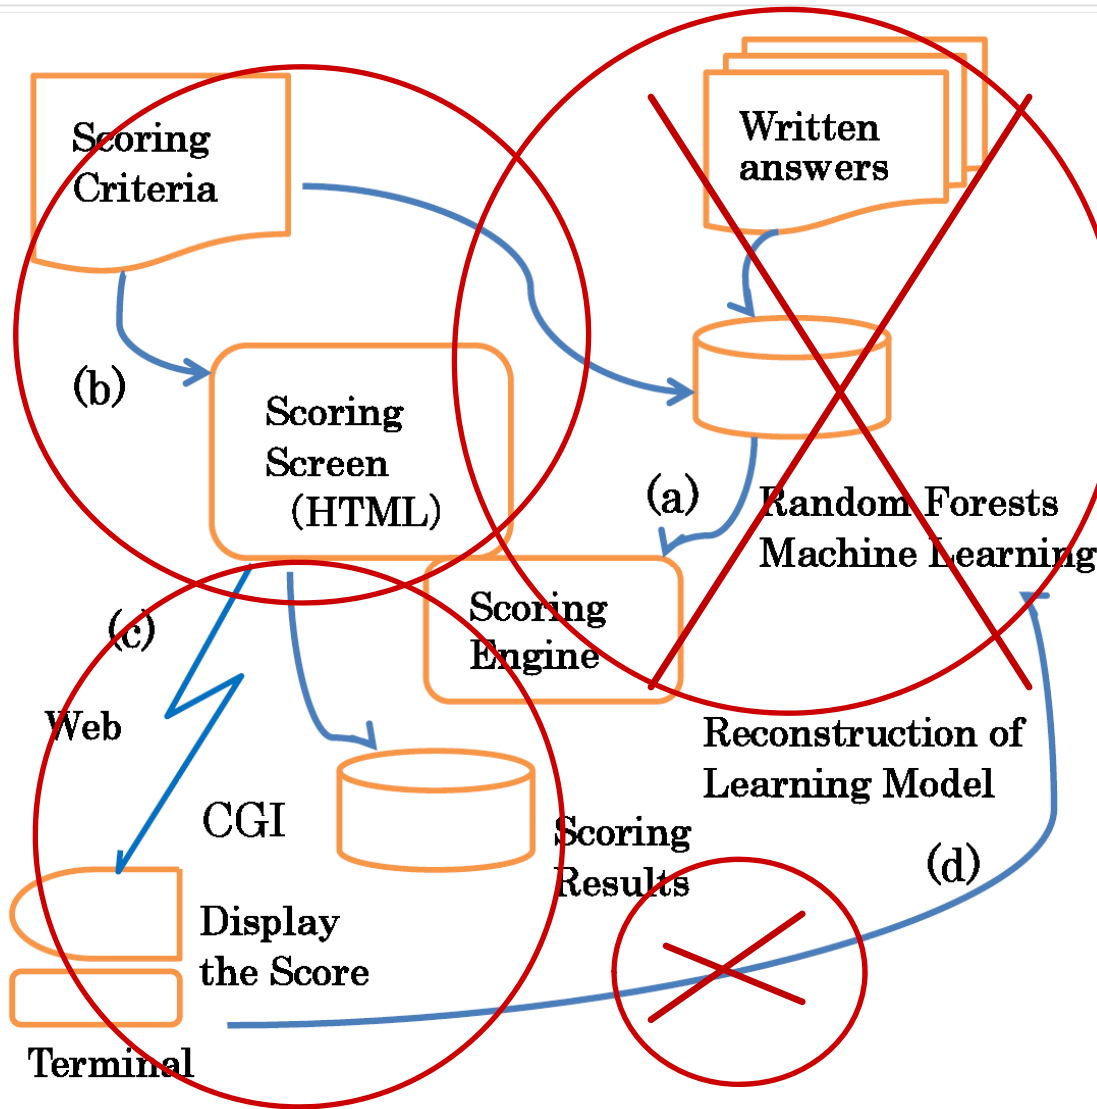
Scoring Criteria

Written answers

(b)

Scoring Screen (HTML)

(a)

Random Forests Machine Learning

(c)

Scoring Engine

Web

Reconstruction of Learning Model

CGI

Scoring Results

(d)

Display the Score

Terminal